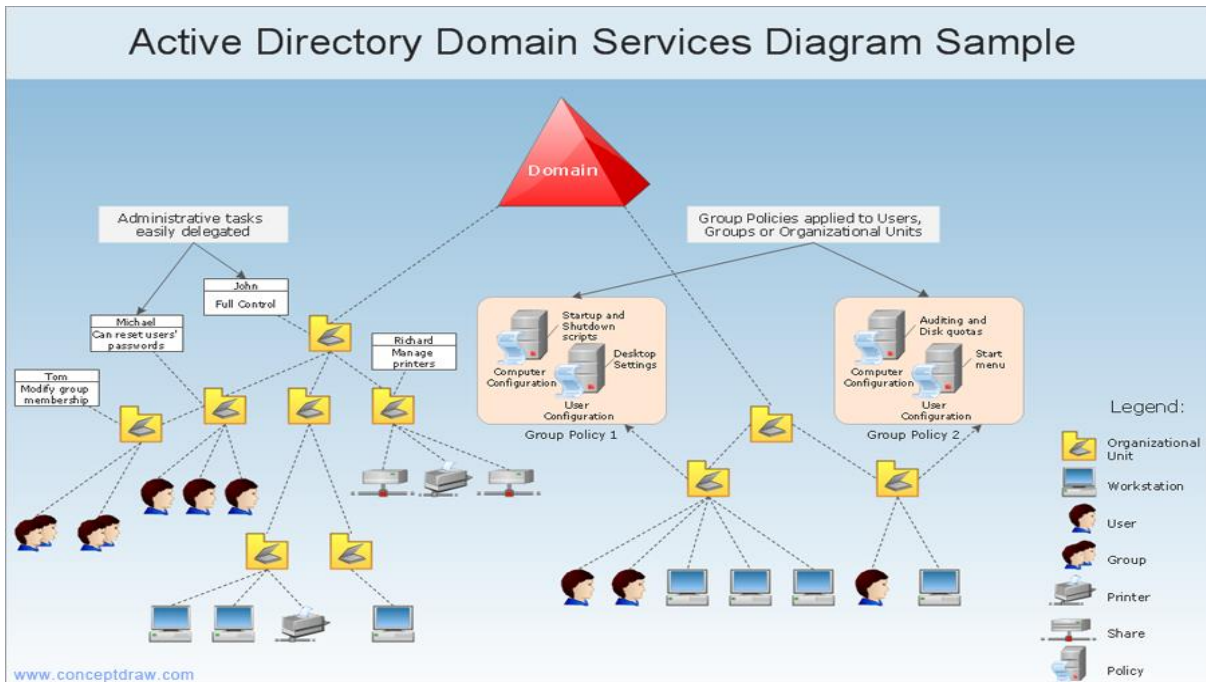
Active Directory Domain Services Diagram Sample

Domain

Administrative tasks easily delegated

Group Policies applied to Users, Groups or Organizational Units

John
Full Control

Michael
Can reset users' passwords

Richard
Manage printers

Tom
Modify group membership

Startup and Shutdown scripts
Computer Configuration
Desktop Settings
User Configuration
Group Policy 1

Auditing and Disk quotas
Computer Configuration
Start menu
User Configuration
Group Policy 2

Legend:
Organizational Unit
Workstation
User
Group
Printer
Share
Policy

www.conceptdraw.com